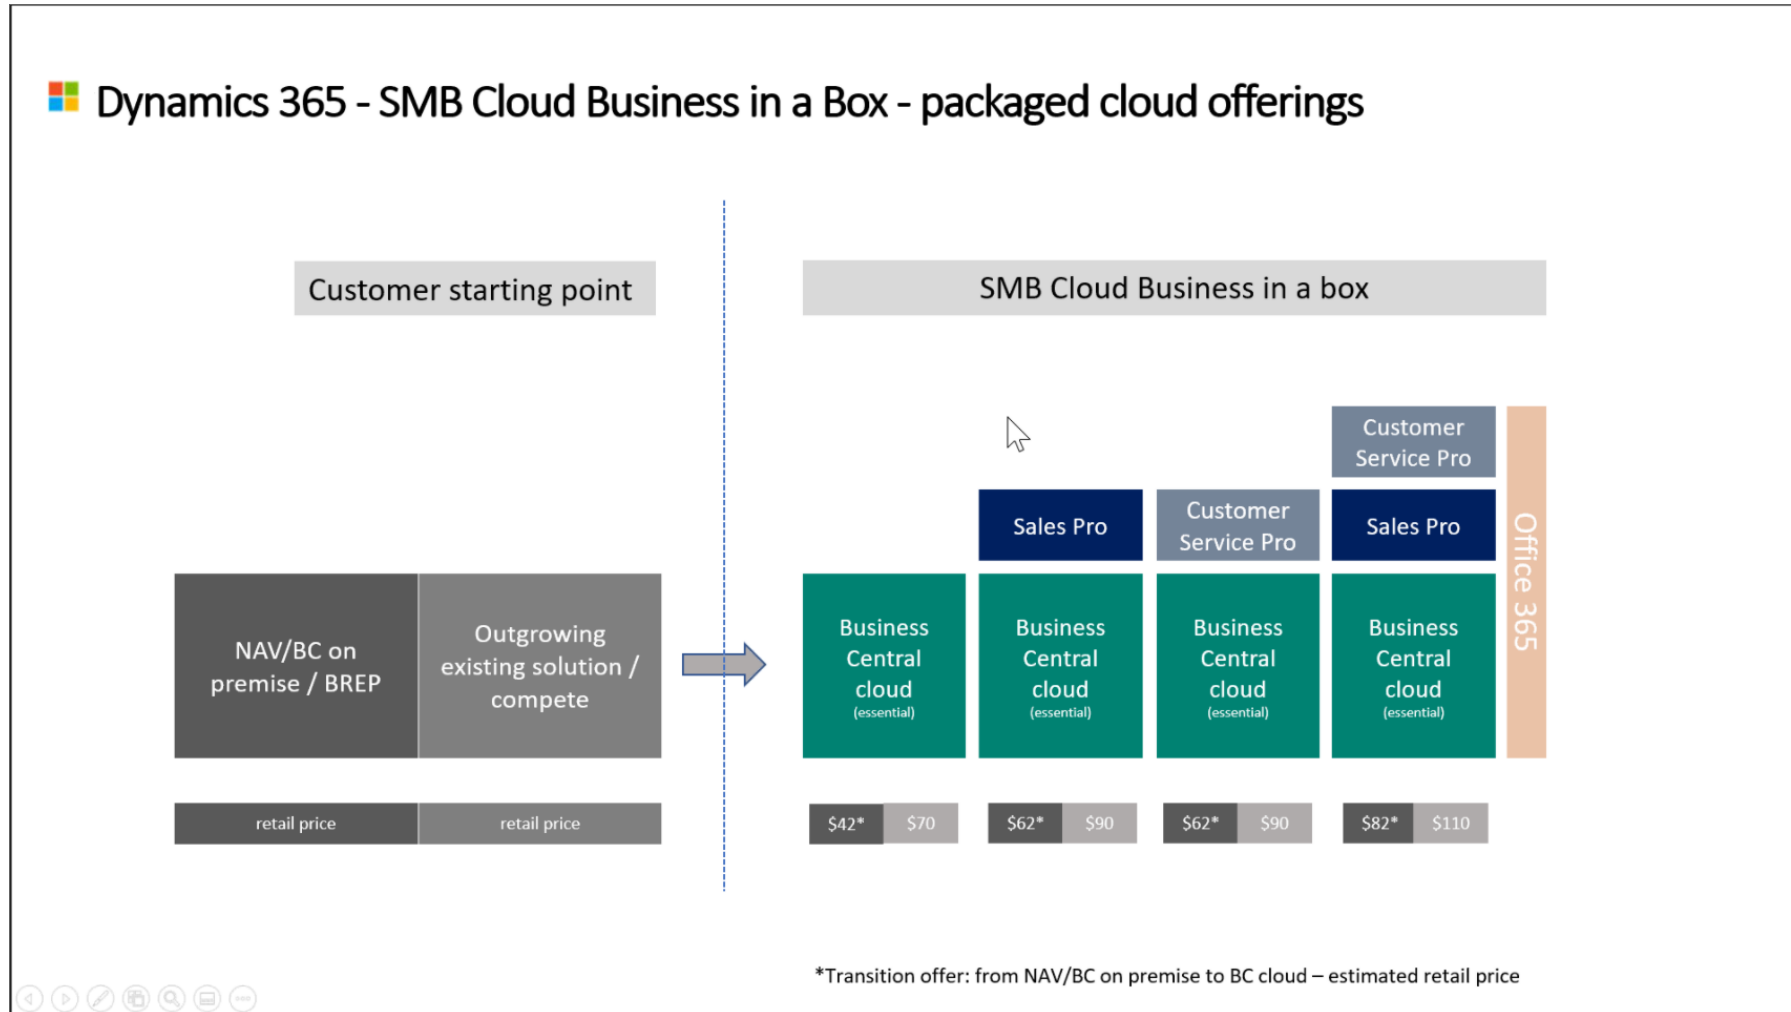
Dynamics 365 - SMB Cloud Business in a Box - packaged cloud offerings

Customer starting point

SMB Cloud Business in a box

NAV/BC on premise / BREP

Outgrowing existing solution / compete

retail price

retail price

Customer Service Pro

Sales Pro

Customer Service Pro

Sales Pro

Office 365

Business Central cloud (essential)

Business Central cloud (essential)

Business Central cloud (essential)

Business Central cloud (essential)

$42* $70

$62* $90

$62* $90

$82* $110

*Transition offer: from NAV/BC on premise to BC cloud – estimated retail price